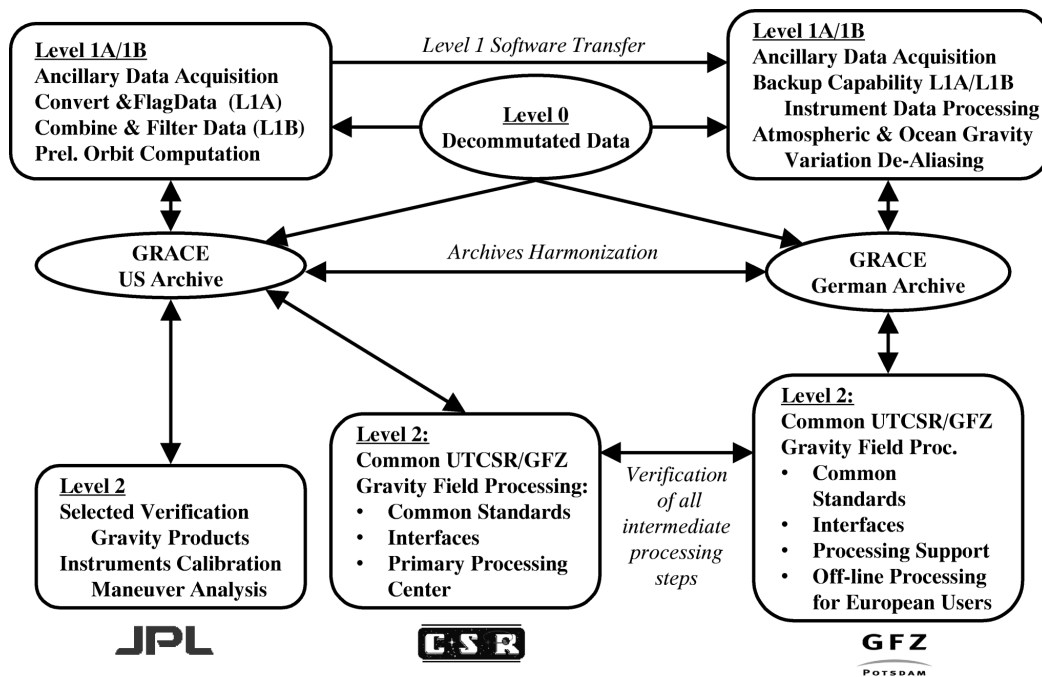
Level 1A/1B
Ancillary Data Acquisition
Convert &FlagData (L1A)
Combine & Filter Data (L1B)
Prel. Orbit Computation

Level 1 Software Transfer

Level 1A/1B
Ancillary Data Acquisition
Backup Capability L1A/L1B
Instrument Data Processing
Atmospheric & Ocean Gravity
Variation De-Aliasing

Level 0
Decommutated Data

GRACE
US Archive

Archives Harmonization

GRACE
German Archive

Level 2:
Common UTCSR/GFZ
Gravity Field Proc.
• Common Standards
• Interfaces
• Processing Support
• Off-line Processing for European Users

Level 2
Selected Verification
Gravity Products
Instruments Calibration
Maneuver Analysis

Level 2:
Common UTCSR/GFZ
Gravity Field Processing:
• Common Standards
• Interfaces
• Primary Processing Center

Verification of all intermediate processing steps

JPL

CSR

GFZ
POTSDAM